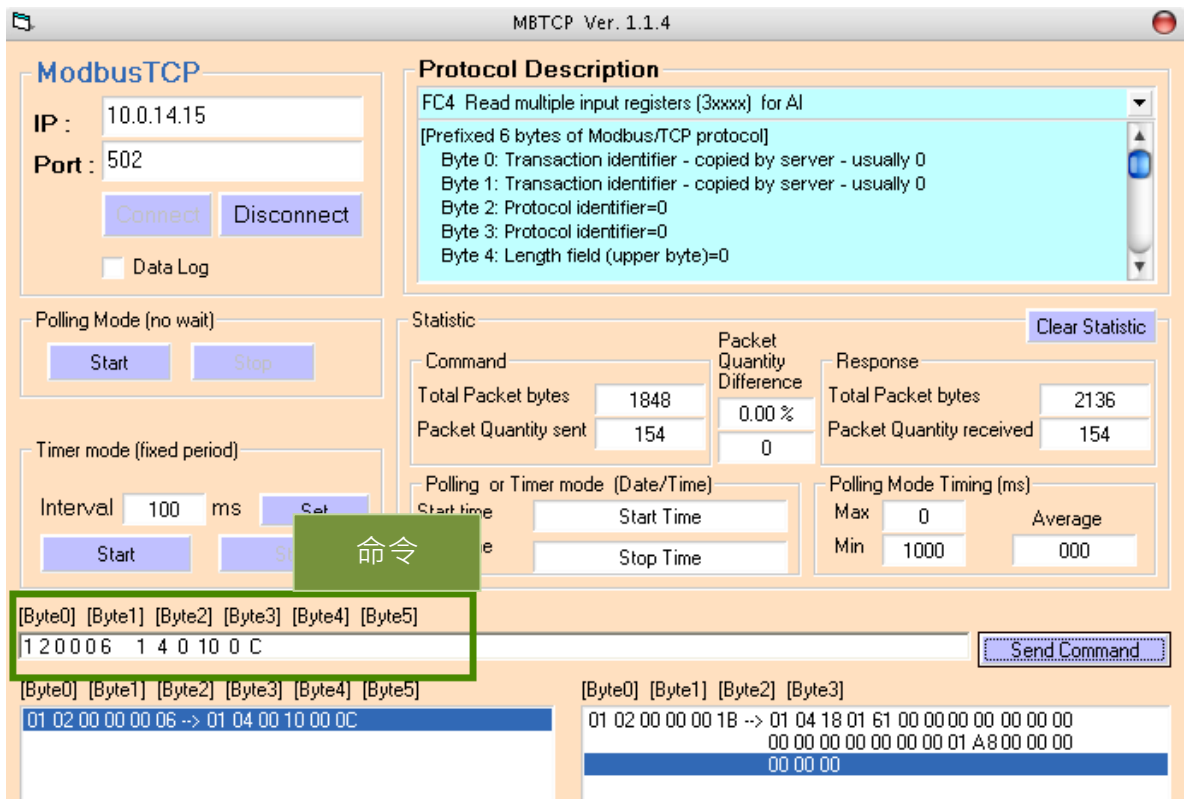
MBTCP Ver. 1.1.4

ModbusTCP
IP : 10.0.14.15
Port : 502
Connect
Disconnect
Data Log

Protocol Description
FC4 Read multiple input registers (3xxxx) for AI
[Prefixed 6 bytes of Modbus/TCP protocol]
Byte 0: Transaction identifier - copied by server - usually 0
Byte 1: Transaction identifier - copied by server - usually 0
Byte 2: Protocol identifier=0
Byte 3: Protocol identifier=0
Byte 4: Length field (upper byte)=0

Polling Mode (no wait)
Start
Stop

Timer mode (fixed period)
Interval 100 ms Set
Start
St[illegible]

Statistic
Clear Statistic
Command
Total Packet bytes 1848
Packet Quantity sent 154
Packet Quantity Difference
0.00 %
0
Response
Total Packet bytes 2136
Packet Quantity received 154

Polling or Timer mode (Date/Time)
Start time Start Time
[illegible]e Stop Time

Polling Mode Timing (ms)
Max 0
Min 1000
Average 000

命令

[Byte0] [Byte1] [Byte2] [Byte3] [Byte4] [Byte5]
1 2 0 0 0 6 1 4 0 10 0 C
Send Command

[Byte0] [Byte1] [Byte2] [Byte3] [Byte4] [Byte5]
01 02 00 00 00 06 --> 01 04 00 10 00 0C

[Byte0] [Byte1] [Byte2] [Byte3]
01 02 00 00 00 1B --> 01 04 18 01 61 00 00 00 00 00 00 00
00 00 00 00 00 00 00 01 A8 00 00 00
00 00 00